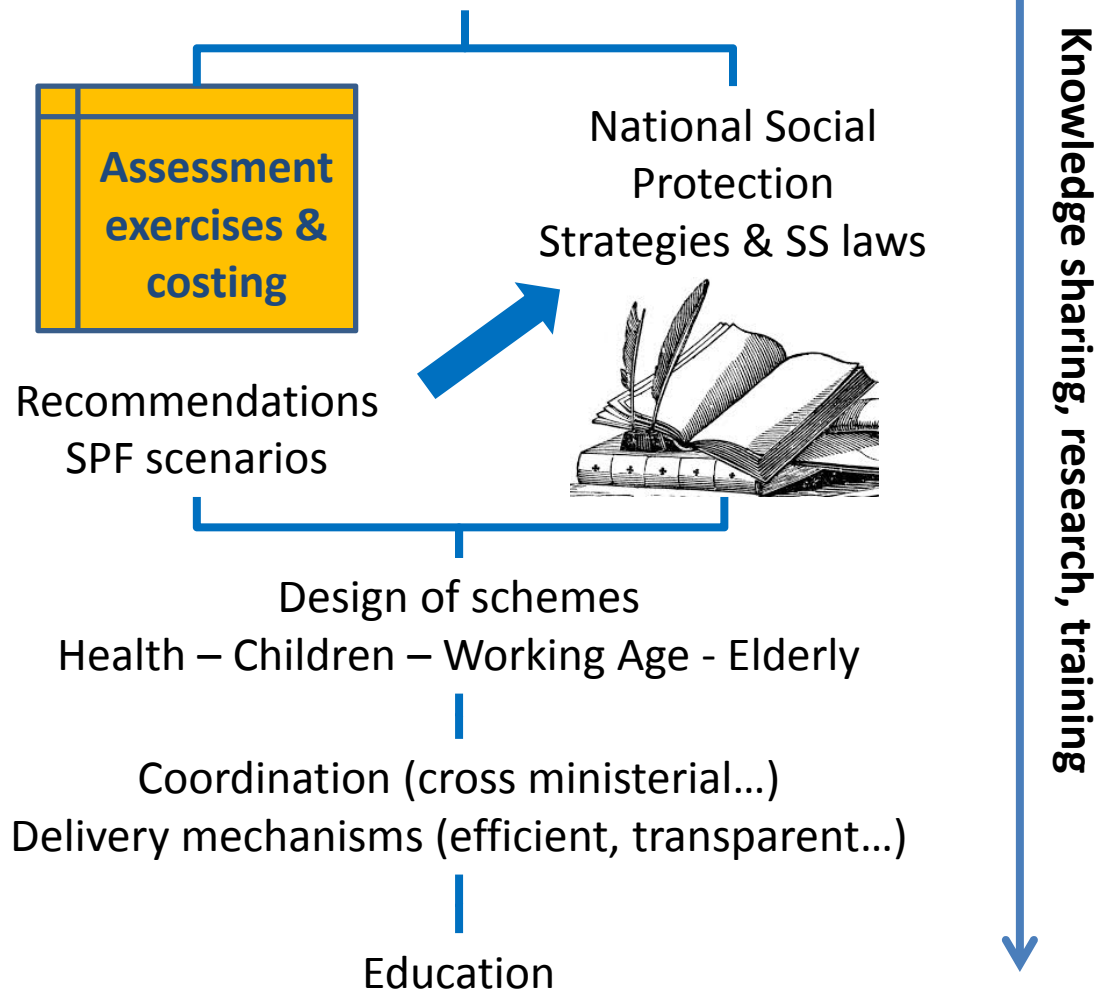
Assessment exercises & costing

National Social Protection Strategies & SS laws

Recommendations
SPF scenarios

Design of schemes
Health – Children – Working Age - Elderly

Coordination (cross ministerial…)
Delivery mechanisms (efficient, transparent…)

Education

Knowledge sharing, research, training